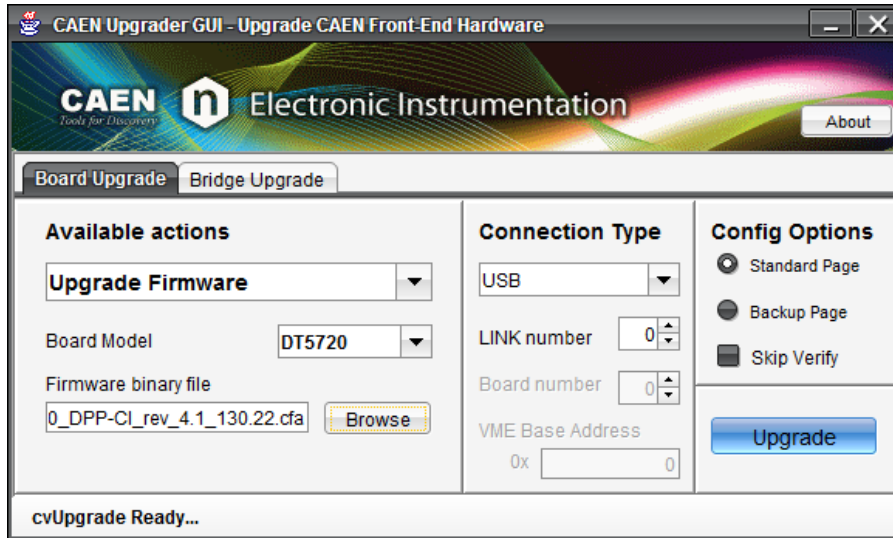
CAEN Upgrader GUI - Upgrade CAEN Front-End Hardware

CAEN
Tools for Discovery
Electronic Instrumentation
About

Board Upgrade
Bridge Upgrade

Available actions
Upgrade Firmware
Board Model
DT5720
Firmware binary file
0_DPP-CI_rev_4.1_130.22.cfa
Browse

Connection Type
USB
LINK number
0
Board number
0
VME Base Address
0x
0

Config Options
Standard Page
Backup Page
Skip Verify
Upgrade

cvUpgrade Ready...